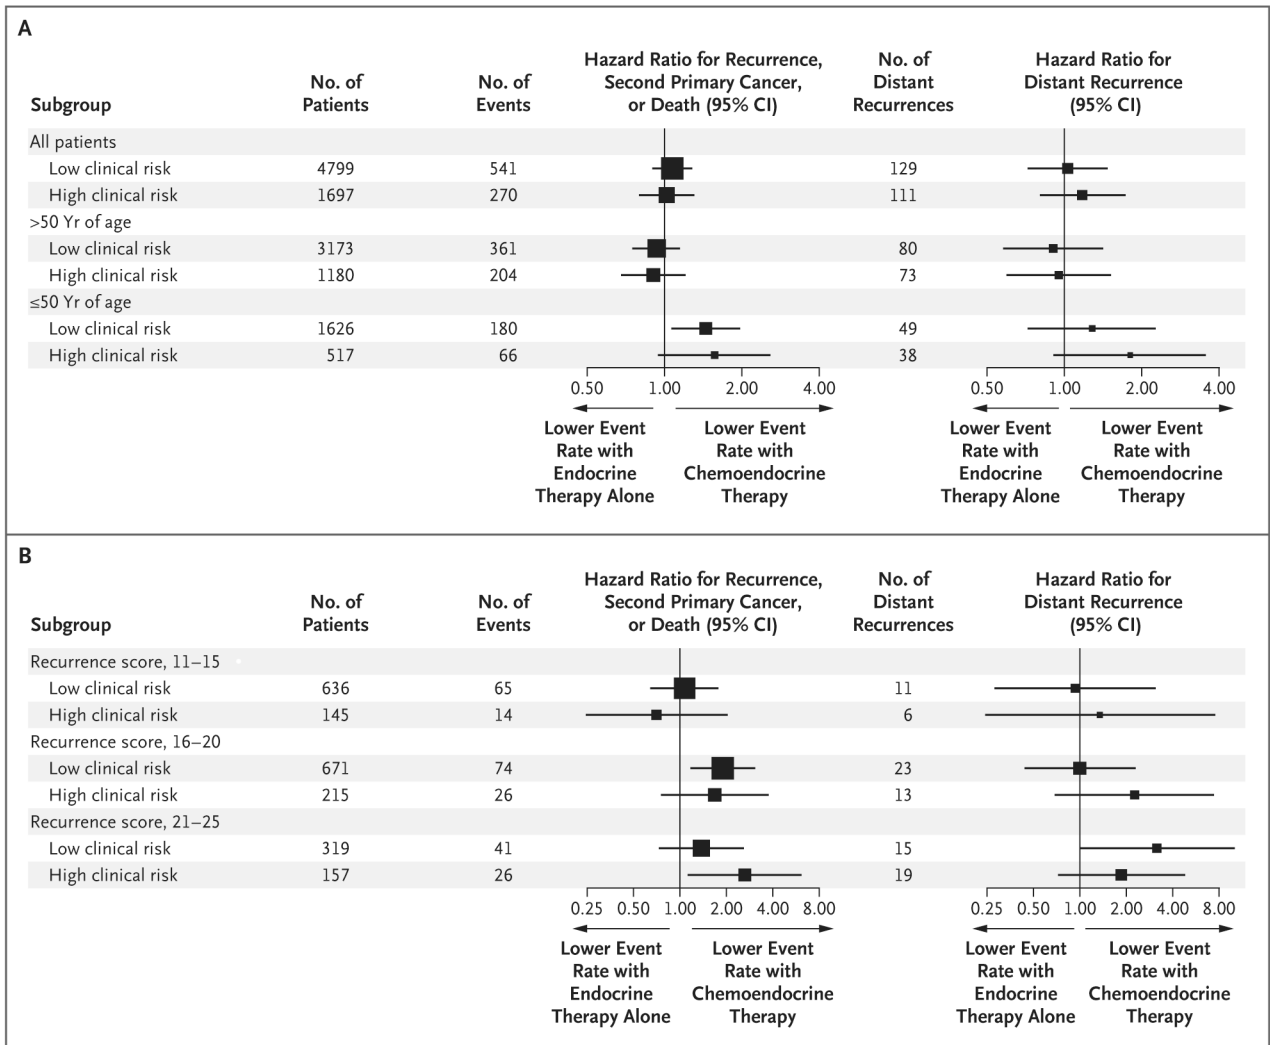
A

| Subgroup | No. of Patients | No. of Events | Hazard Ratio for Recurrence, Second Primary Cancer, or Death (95% CI) | No. of Distant Recurrences | Hazard Ratio for Distant Recurrence (95% CI) |
|---|---|---|---|---|---|
| All patients | | | | | |
| Low clinical risk | 4799 | 541 | | 129 | |
| High clinical risk | 1697 | 270 | | 111 | |
| >50 Yr of age | | | | | |
| Low clinical risk | 3173 | 361 | | 80 | |
| High clinical risk | 1180 | 204 | | 73 | |
| ≤50 Yr of age | | | | | |
| Low clinical risk | 1626 | 180 | | 49 | |
| High clinical risk | 517 | 66 | | 38 | |

0.50 1.00 2.00 4.00

Lower Event Rate with Endocrine Therapy Alone

Lower Event Rate with Chemoendocrine Therapy

0.50 1.00 2.00 4.00

Lower Event Rate with Endocrine Therapy Alone

Lower Event Rate with Chemoendocrine Therapy

B

| Subgroup | No. of Patients | No. of Events | Hazard Ratio for Recurrence, Second Primary Cancer, or Death (95% CI) | No. of Distant Recurrences | Hazard Ratio for Distant Recurrence (95% CI) |
|---|---|---|---|---|---|
| Recurrence score, 11–15 | | | | | |
| Low clinical risk | 636 | 65 | | 11 | |
| High clinical risk | 145 | 14 | | 6 | |
| Recurrence score, 16–20 | | | | | |
| Low clinical risk | 671 | 74 | | 23 | |
| High clinical risk | 215 | 26 | | 13 | |
| Recurrence score, 21–25 | | | | | |
| Low clinical risk | 319 | 41 | | 15 | |
| High clinical risk | 157 | 26 | | 19 | |

0.25 0.50 1.00 2.00 4.00 8.00

Lower Event Rate with Endocrine Therapy Alone

Lower Event Rate with Chemoendocrine Therapy

0.25 0.50 1.00 2.00 4.00 8.00

Lower Event Rate with Endocrine Therapy Alone

Lower Event Rate with Chemoendocrine Therapy